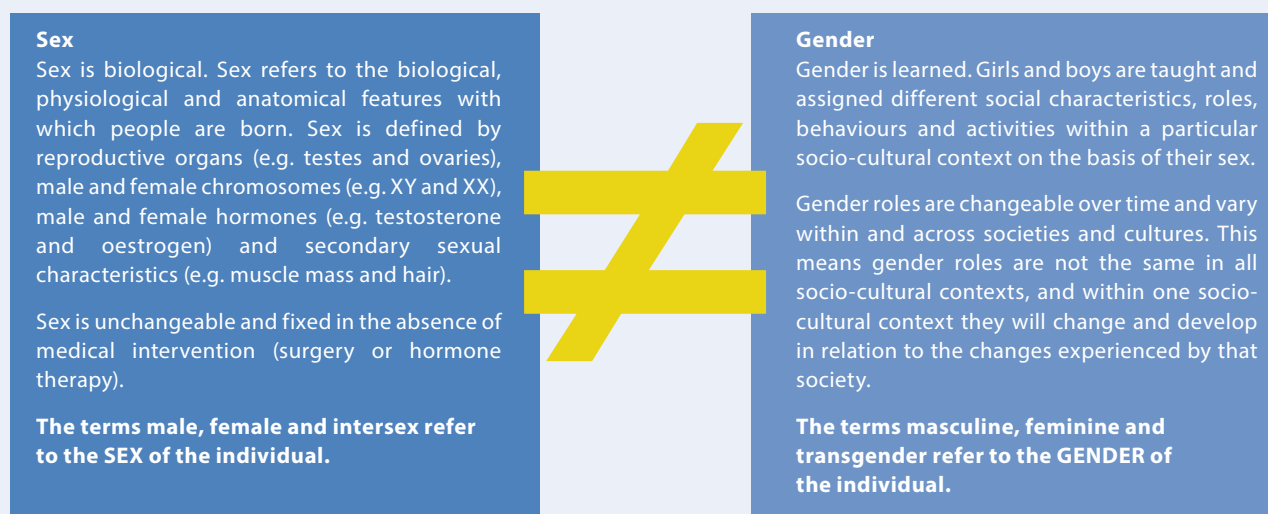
**Sex**
Sex is biological. Sex refers to the biological, physiological and anatomical features with which people are born. Sex is defined by reproductive organs (e.g. testes and ovaries), male and female chromosomes (e.g. XY and XX), male and female hormones (e.g. testosterone and oestrogen) and secondary sexual characteristics (e.g. muscle mass and hair).

Sex is unchangeable and fixed in the absence of medical intervention (surgery or hormone therapy).

**The terms male, female and intersex refer to the SEX of the individual.**

$\neq$

**Gender**
Gender is learned. Girls and boys are taught and assigned different social characteristics, roles, behaviours and activities within a particular socio-cultural context on the basis of their sex.

Gender roles are changeable over time and vary within and across societies and cultures. This means gender roles are not the same in all socio-cultural contexts, and within one socio-cultural context they will change and develop in relation to the changes experienced by that society.

**The terms masculine, feminine and transgender refer to the GENDER of the individual.**